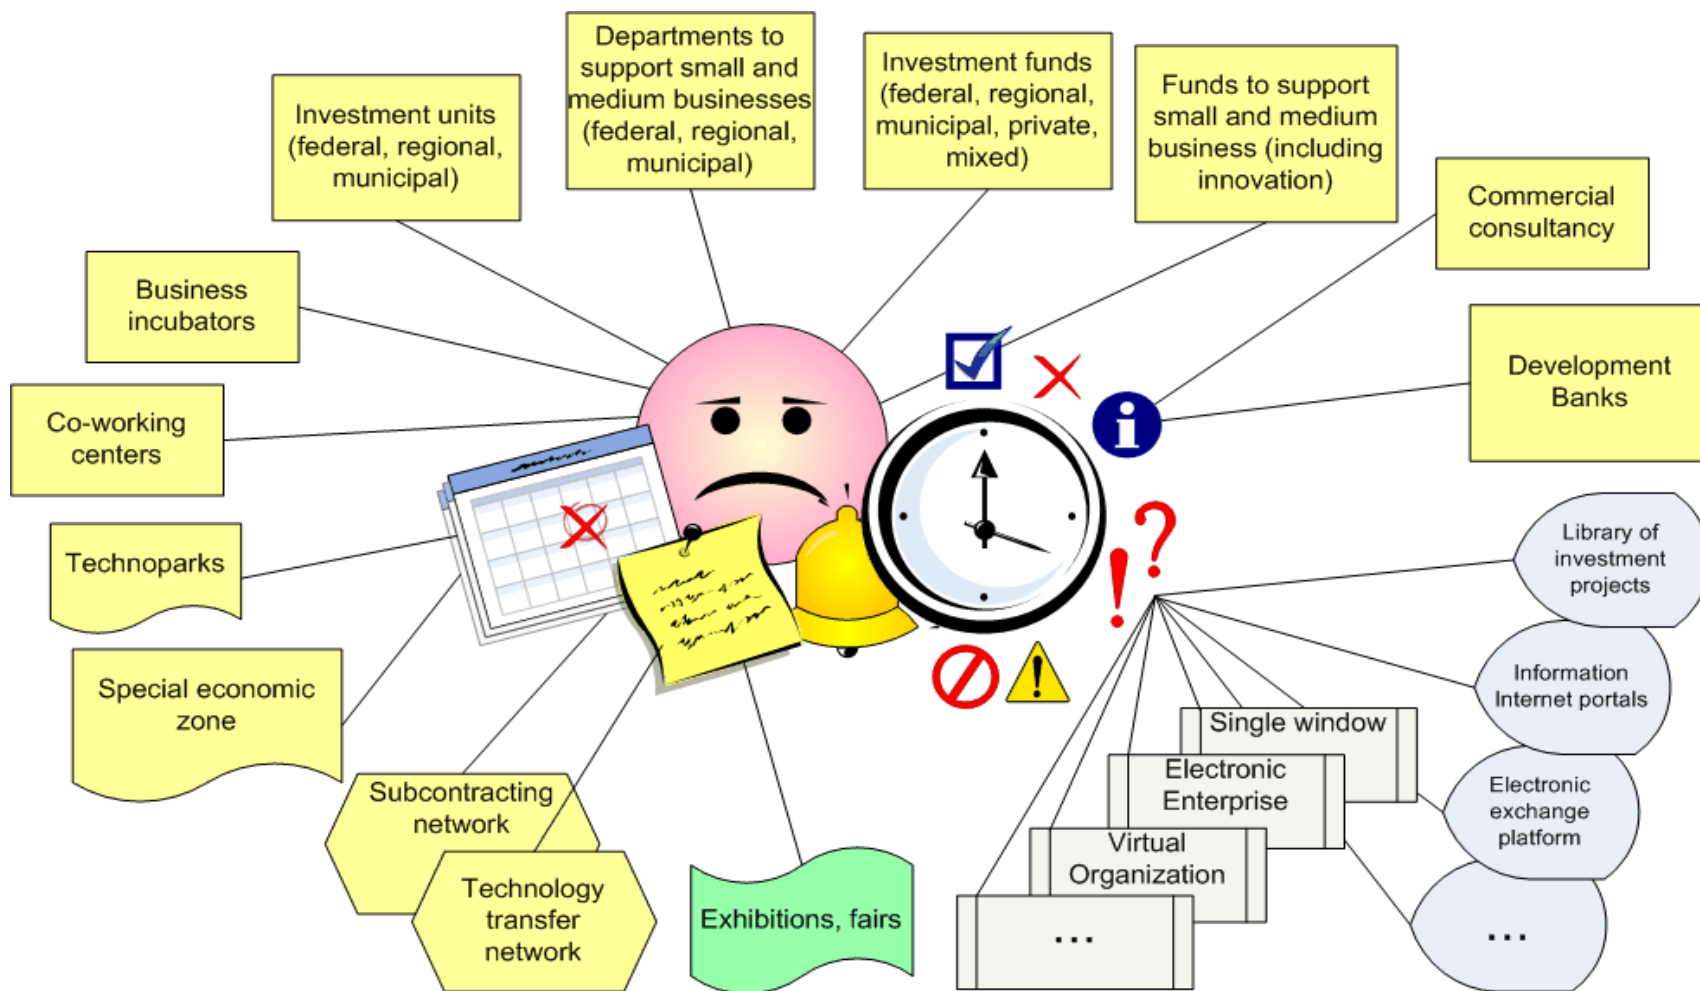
Investment units (federal, regional, municipal)

Departments to support small and medium businesses (federal, regional, municipal)

Investment funds (federal, regional, municipal, private, mixed)

Funds to support small and medium business (including innovation)

Commercial consultancy

Business incubators

Development Banks

Co-working centers

Technoparks

Library of investment projects

Special economic zone

Information Internet portals

Single window

Electronic Enterprise

Electronic exchange platform

Virtual Organization

Subcontracting network

Technology transfer network

Exhibitions, fairs

...

...